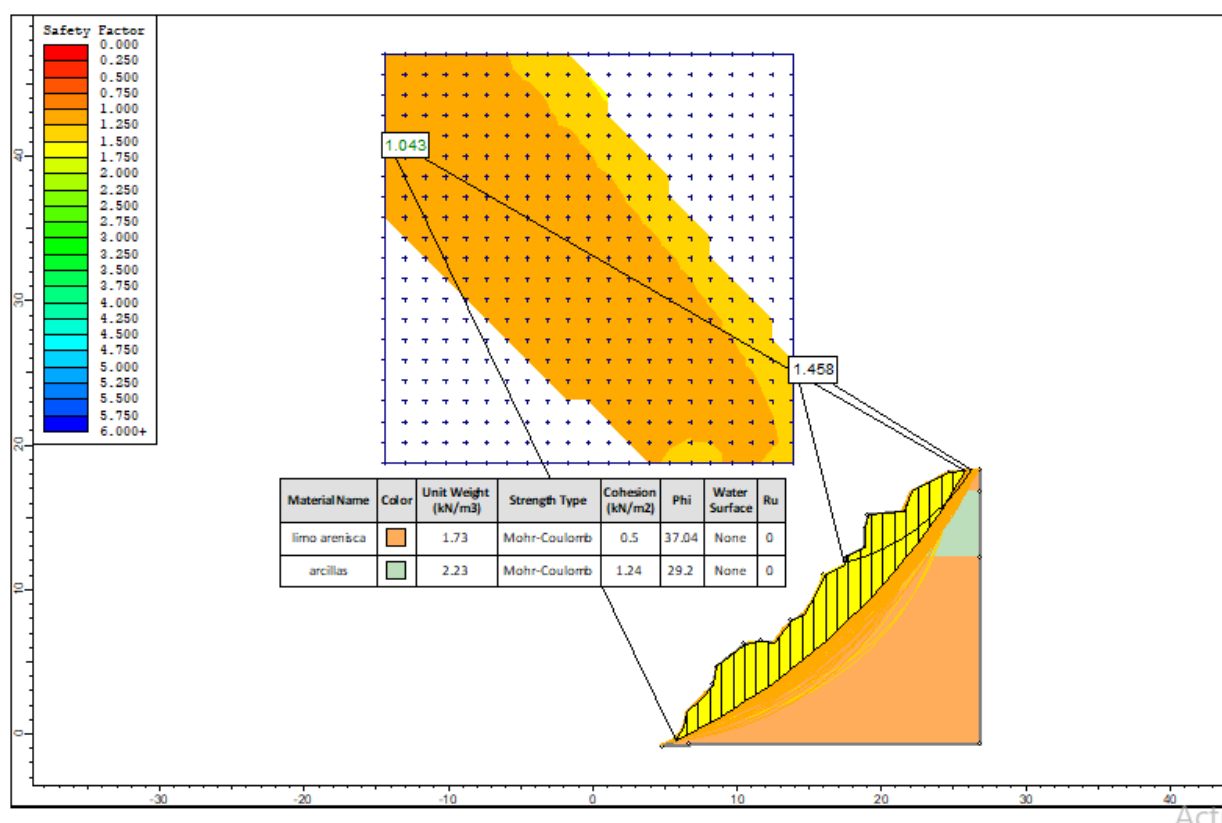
Safety Factor
0.000
0.250
0.500
0.750
1.000
1.250
1.500
1.750
2.000
2.250
2.500
2.750
3.000
3.250
3.500
3.750
4.000
4.250
4.500
4.750
5.000
5.250
5.500
5.750
6.000+

1.043

1.458

| Material Name | Color | Unit Weight (kN/m3) | Strength Type | Cohesion (kN/m2) | Phi | Water Surface | Ru |
|---|---|---|---|---|---|---|---|
| limo arenisca | | 1.73 | Mohr-Coulomb | 0.5 | 37.04 | None | 0 |
| arcillas | | 2.23 | Mohr-Coulomb | 1.24 | 29.2 | None | 0 |

40
30
20
10
0

-30
-20
-10
0
10
20
30
40

Act